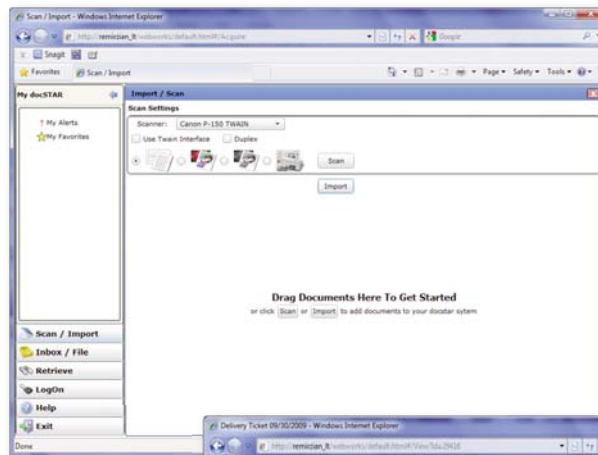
Scan / Import - Windows Internet Explorer

http://remicidan_lt/webworks/default.htm#/Acquire

Google

Snagit

Favorites

Scan / Import

Page ▾ Safety ▾ Tools ▾

My docSTAR

My Alerts

My Favorites

Import / Scan

Scan Settings

Scanner: Canon P-150 TWAIN

Use Twain Interface

Duplex

Scan

Import

Drag Documents Here To Get Started

or click Scan or Import to add documents to your docstar sytem

Scan / Import

Inbox / File

Retrieve

LogOn

Help

Exit

Done

Delivery Ticket 09/30/2009 - Windows Internet Explorer

http://remicidan_lt/webworks/default.htm#/View?da-29416